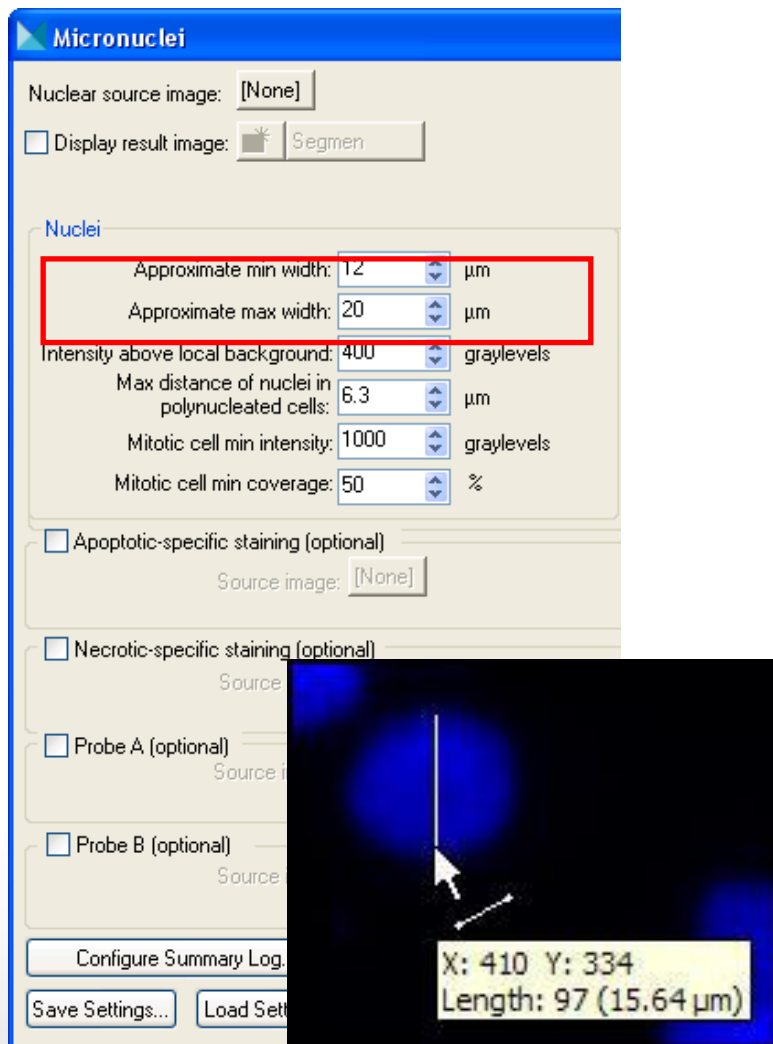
Micronuclei

Nuclear source image: [None]

Display result image: Segmen

Nuclei

Approximate min width: 12 µm

Approximate max width: 20 µm

Intensity above local background: 400 graylevels

Max distance of nuclei in polynucleated cells: 6.3 µm

Mitotic cell min intensity: 1000 graylevels

Mitotic cell min coverage: 50 %

Apoptotic-specific staining (optional)

Source image: [None]

Necrotic-specific staining (optional)

Source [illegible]

Probe A (optional)

Source i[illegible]

Probe B (optional)

Source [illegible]

Configure Summary Log.

Save Settings...

Load Sett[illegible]

X: 410 Y: 334
Length: 97 (15.64 µm)